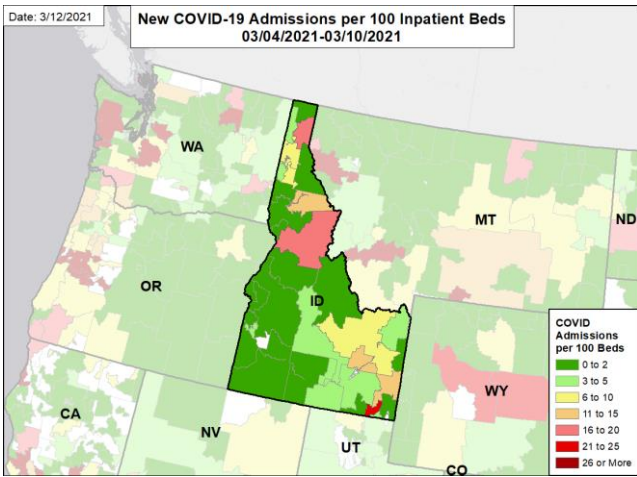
Date: 3/12/2021

New COVID-19 Admissions per 100 Inpatient Beds
03/04/2021-03/10/2021

WA
MT
ND
OR
ID
WY
CA
NV
UT
CO

COVID Admissions per 100 Beds
0 to 2
3 to 5
6 to 10
11 to 15
16 to 20
21 to 25
26 or More